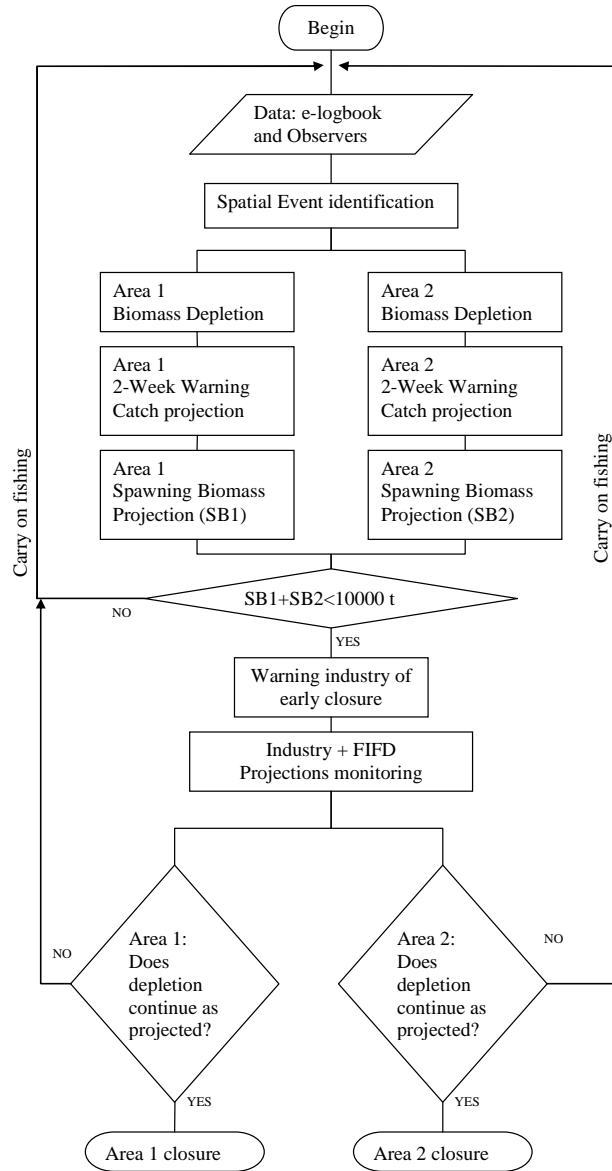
Begin

Data: e-logbook and Observers

Spatial Event identification

Area 1
Biomass Depletion

Area 2
Biomass Depletion

Area 1
2-Week Warning
Catch projection

Area 2
2-Week Warning
Catch projection

Area 1
Spawning Biomass
Projection (SB1)

Area 2
Spawning Biomass
Projection (SB2)

Carry on fishing

Carry on fishing

NO

SB1+SB2<10000 t

YES

Warning industry of early closure

Industry + FIFD
Projections monitoring

NO

Area 1:
Does depletion continue as projected?

NO

Area 2:
Does depletion continue as projected?

YES

YES

Area 1 closure

Area 2 closure